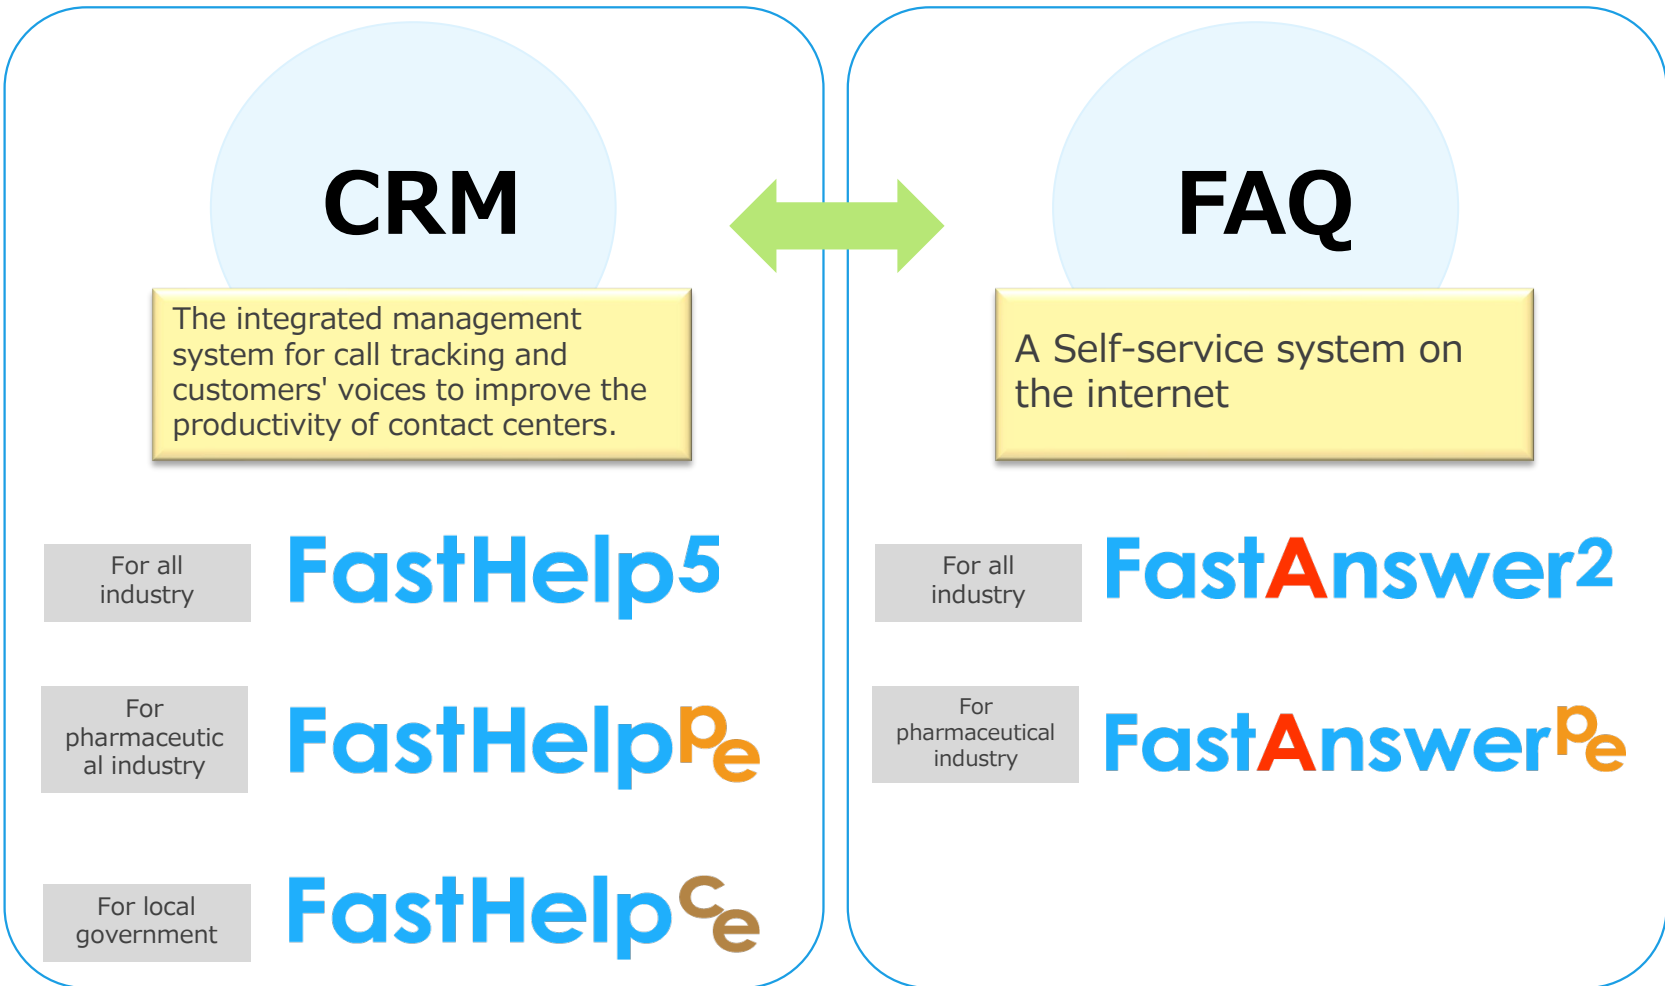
CRM

The integrated management system for call tracking and customers' voices to improve the productivity of contact centers.

For all industry

FastHelp5

For pharmaceutical industry

FastHelpPe

For local government

FastHelpCe

FAQ

A Self-service system on the internet

For all industry

FastAnswer2

For pharmaceutical industry

FastAnswerPe